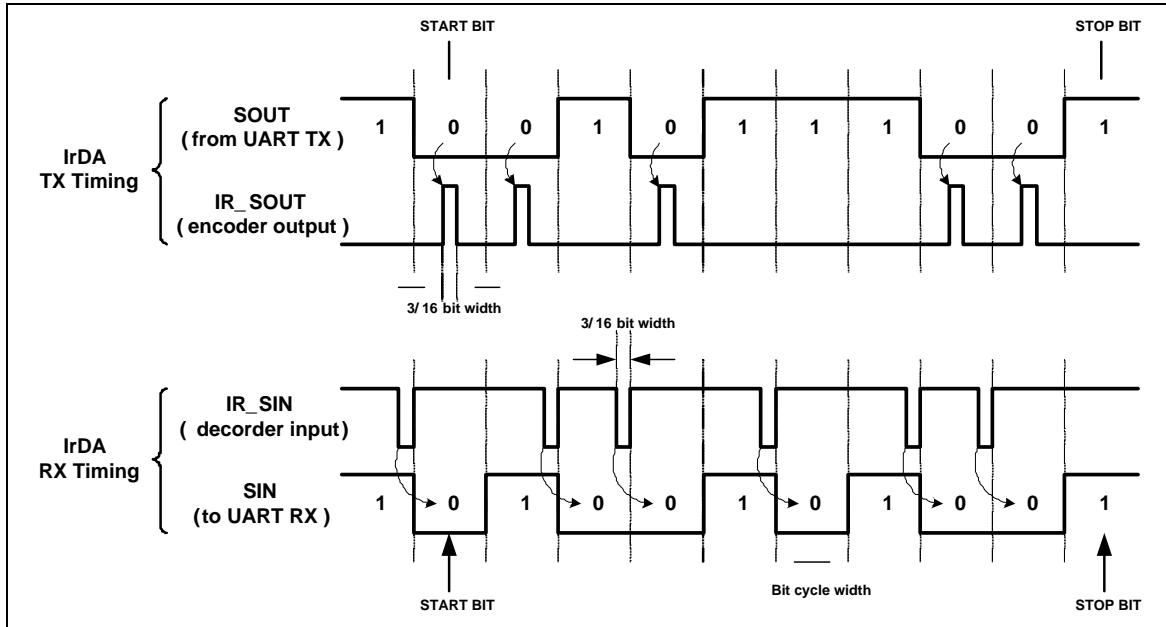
START BIT

STOP BIT

IrDA
TX Timing

SOUT
( from UART TX )

1 0 0 1 0 1 1 1 0 0 1

IR_SOUT
( encoder output )

3/ 16 bit width

3/ 16 bit width

IrDA
RX Timing

IR_SIN
( decorder input)

SIN
(to UART RX )

1 0 1 0 0 1 0 1 0 0 1

Bit cycle width

START BIT

STOP BIT